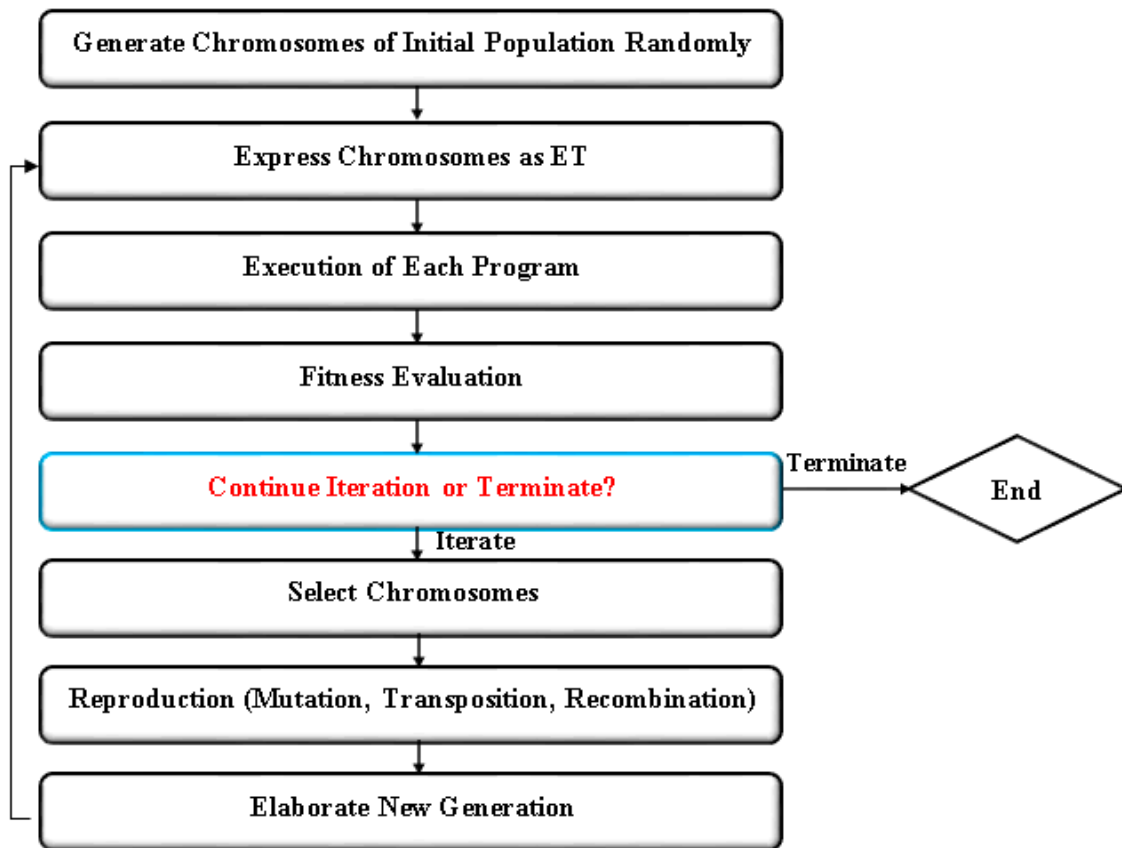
Generate Chromosomes of Initial Population Randomly

Express Chromosomes as ET

Execution of Each Program

Fitness Evaluation

Continue Iteration or Terminate?

Terminate

End

Iterate

Select Chromosomes

Reproduction (Mutation, Transposition, Recombination)

Elaborate New Generation